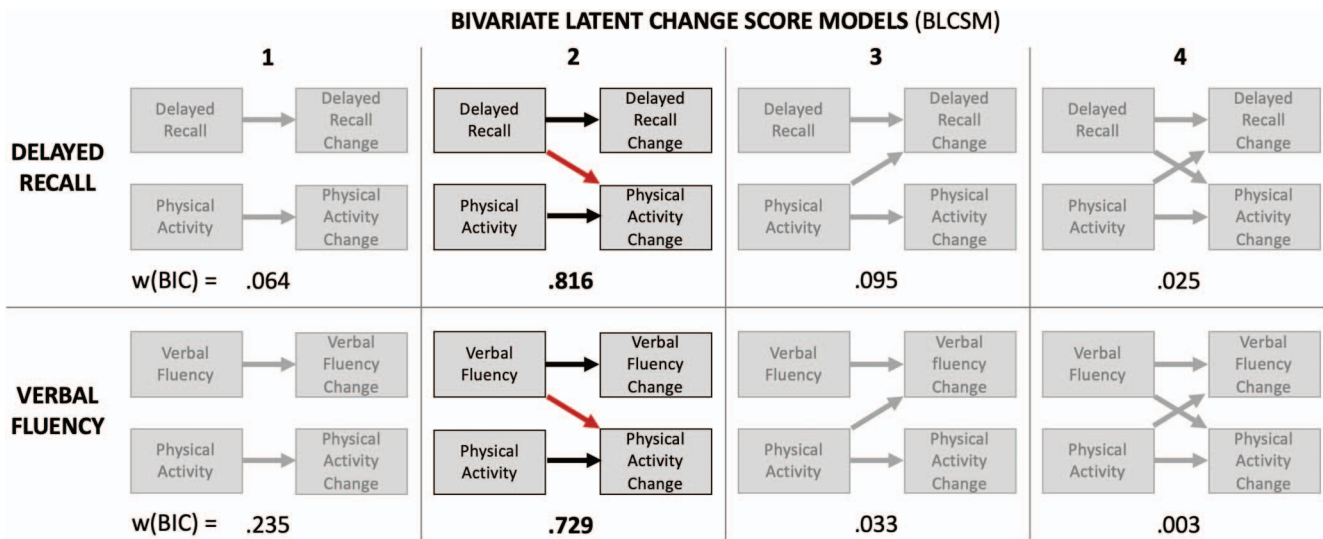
BIVARIATE LATENT CHANGE SCORE MODELS (BLCSM)

1

2

3

4

DELAYED RECALL

Delayed Recall

Delayed Recall Change

Physical Activity

Physical Activity Change

w(BIC) = .064

Delayed Recall

Delayed Recall Change

Physical Activity

Physical Activity Change

.816

Delayed Recall

Delayed Recall Change

Physical Activity

Physical Activity Change

.095

Delayed Recall

Delayed Recall Change

Physical Activity

Physical Activity Change

.025

VERBAL FLUENCY

Verbal Fluency

Verbal Fluency Change

Physical Activity

Physical Activity Change

w(BIC) = .235

Verbal Fluency

Verbal Fluency Change

Physical Activity

Physical Activity Change

.729

Verbal Fluency

Verbal fluency Change

Physical Activity

Physical Activity Change

.033

Verbal Fluency

Verbal Fluency Change

Physical Activity

Physical Activity Change

.003